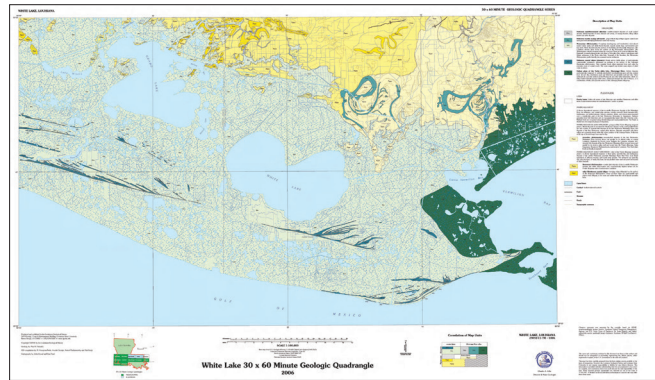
WHITE LAKE, LOUISIANA

30 x 60 MINUTE GEOLOGIC QUADRANGLE SERIES

Description of Map Units

WHITE LAKE

GULF OF MEXICO

White Lake 30 x 60 Minute Geologic Quadrangle

2006

Correlation of Map Units

WHITE LAKE, LOUISIANA

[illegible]